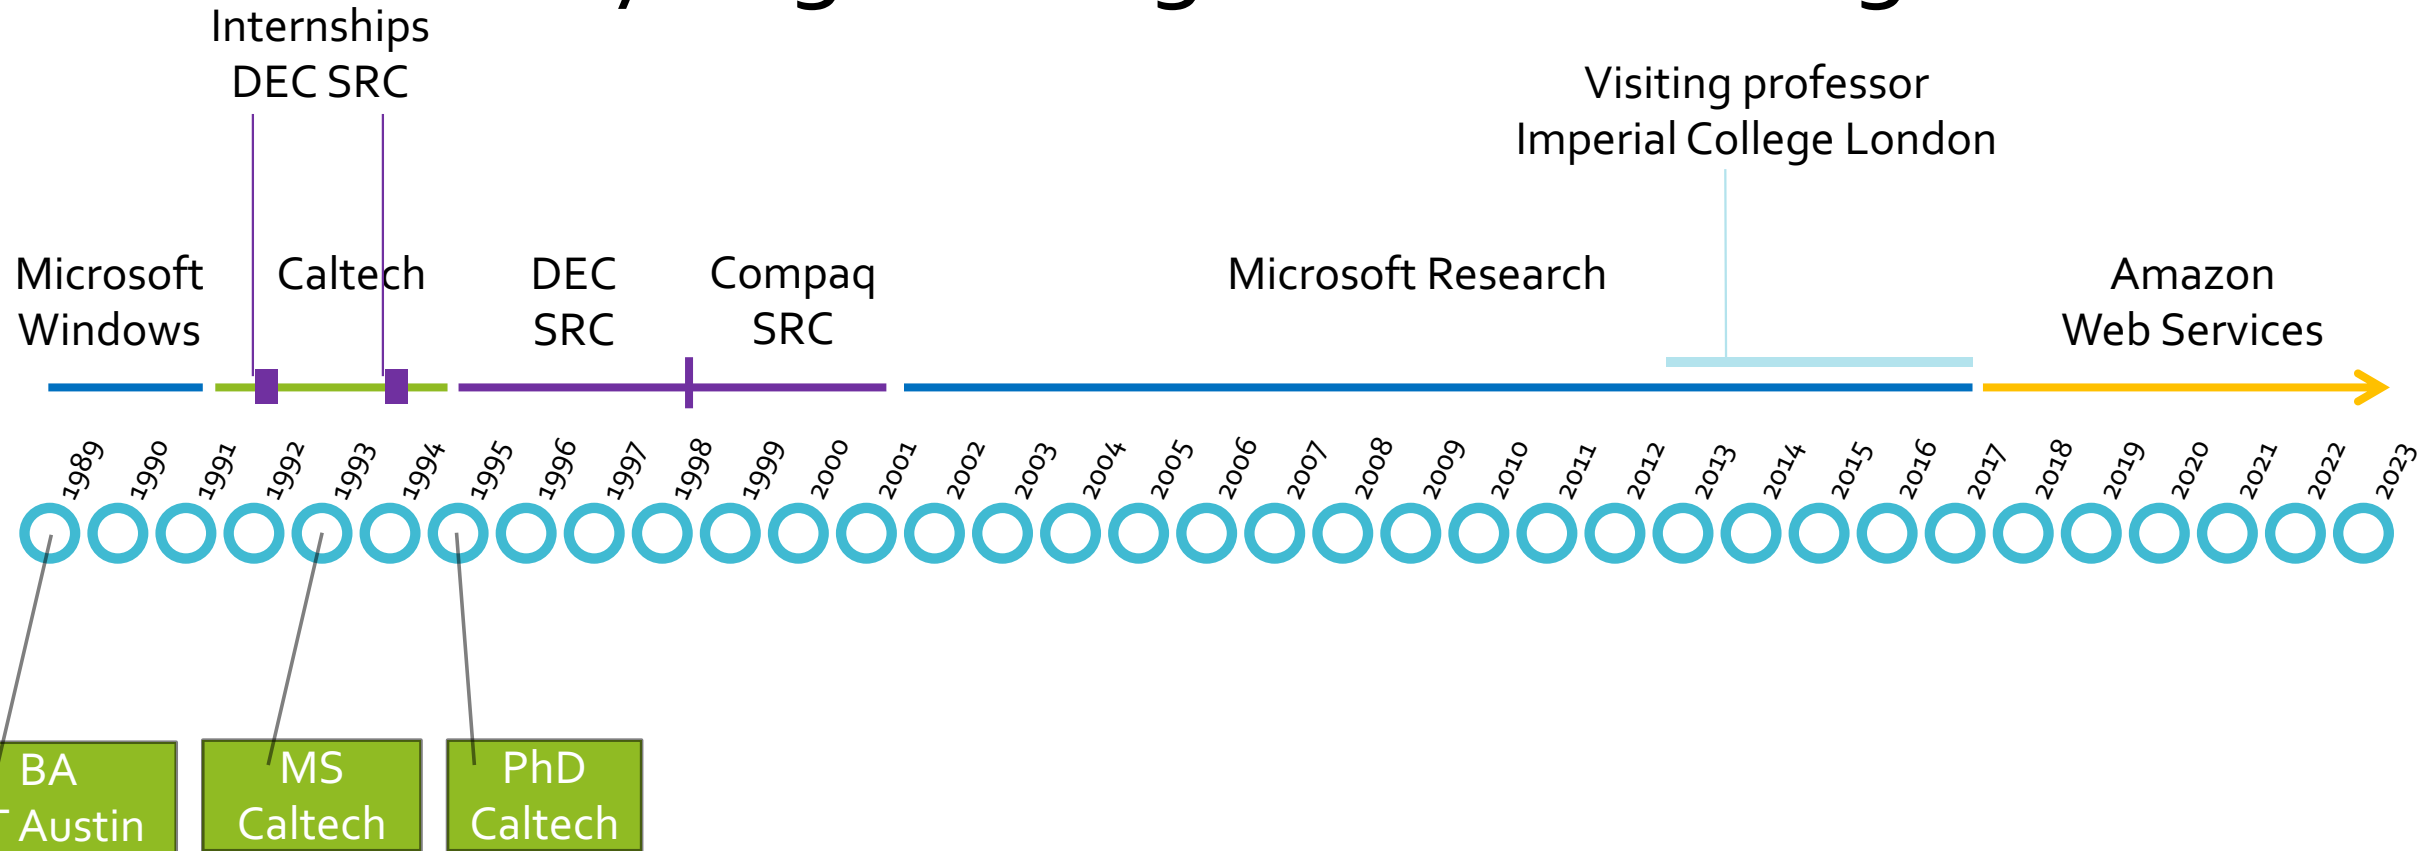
Internships
DEC SRC

Visiting professor
Imperial College London

Microsoft Windows

Caltech

DEC SRC

Compaq SRC

Microsoft Research

Amazon Web Services

1989 1990 1991 1992 1993 1994 1995 1996 1997 1998 1999 2000 2001 2002 2003 2004 2005 2006 2007 2008 2009 2010 2011 2012 2013 2014 2015 2016 2017 2018 2019 2020 2021 2022 2023

BA
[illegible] Austin

MS
Caltech

PhD
Caltech